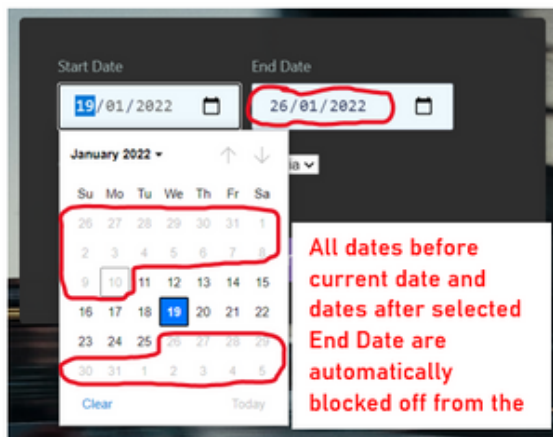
Start Date

End Date

19/01/2022

26/01/2022

January 2022

ia

| Su | Mo | Tu | We | Th | Fr | Sa |
|---|---|---|---|---|---|---|
| 26 | 27 | 28 | 29 | 30 | 31 | 1 |
| 2 | 3 | 4 | 5 | 6 | 7 | 8 |
| 9 | 10 | 11 | 12 | 13 | 14 | 15 |
| 16 | 17 | 18 | 19 | 20 | 21 | 22 |
| 23 | 24 | 25 | 26 | 27 | 28 | 29 |
| 30 | 31 | 1 | 2 | 3 | 4 | 5 |

Clear

Today

All dates before current date and dates after selected End Date are automatically blocked off from the